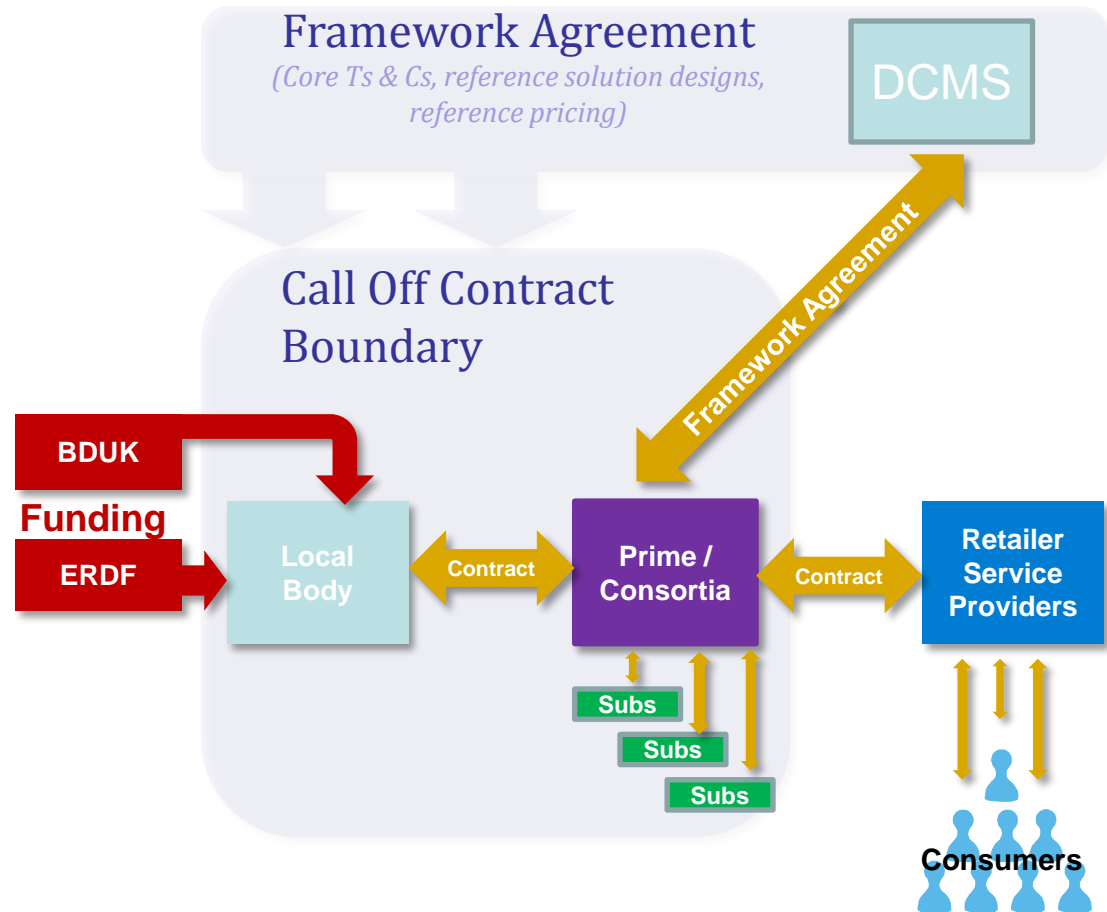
Framework Agreement

(Core Ts & Cs, reference solution designs, reference pricing)

DCMS

Framework Agreement

Call Off Contract Boundary

BDUK

Funding

ERDF

Local Body

Contract

Prime / Consortia

Contract

Retailer Service Providers

Subs

Subs

Subs

Consumers